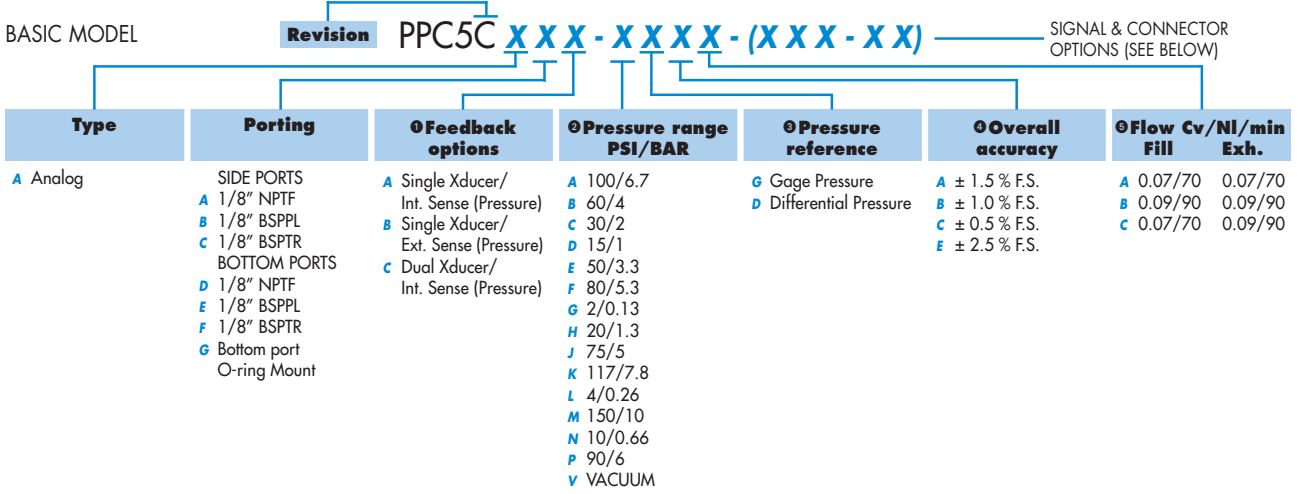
BASIC MODEL Revision PPC5C X X X - X X X X - (X X X - X X) SIGNAL & CONNECTOR OPTIONS (SEE BELOW)

Type

A Analog

Porting

SIDE PORTS
A 1/8″ NPTF
B 1/8″ BSPPL
C 1/8″ BSPTR
BOTTOM PORTS
D 1/8″ NPTF
E 1/8″ BSPPL
F 1/8″ BSPTR
G Bottom port O-ring Mount

❶Feedback options

A Single Xducer/ Int. Sense (Pressure)
B Single Xducer/ Ext. Sense (Pressure)
C Dual Xducer/ Int. Sense (Pressure)

❷Pressure range PSI/BAR

A 100/6.7
B 60/4
C 30/2
D 15/1
E 50/3.3
F 80/5.3
G 2/0.13
H 20/1.3
J 75/5
K 117/7.8
L 4/0.26
M 150/10
N 10/0.66
P 90/6
V VACUUM

❸Pressure reference

G Gage Pressure
D Differential Pressure

❹Overall accuracy

A ± 1.5 % F.S.
B ± 1.0 % F.S.
C ± 0.5 % F.S.
E ± 2.5 % F.S.

❺Flow Cv/Nl/min

| | Fill | Exh. |
|---|---|---|
| A | 0.07/70 | 0.07/70 |
| B | 0.09/90 | 0.09/90 |
| C | 0.07/70 | 0.09/90 |